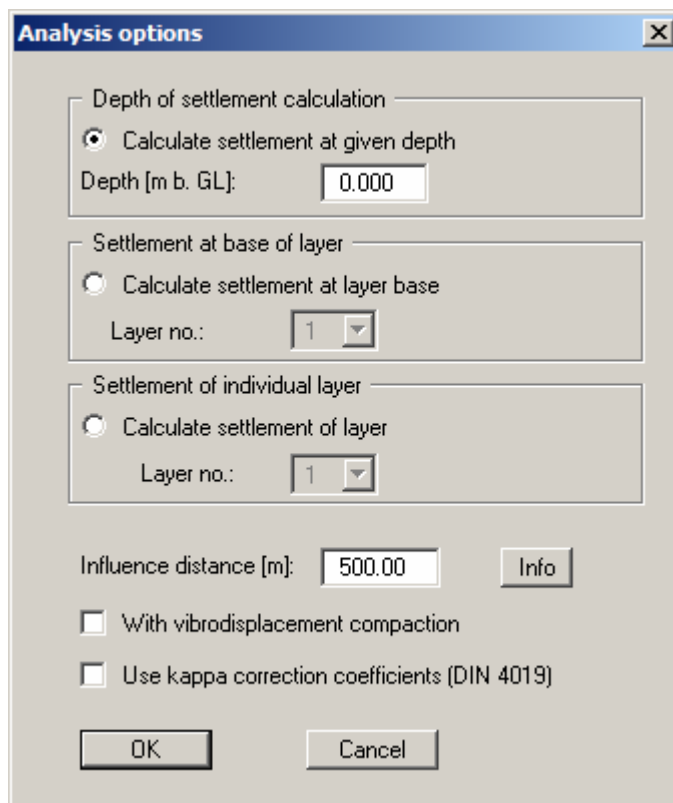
Analysis options

Depth of settlement calculation
Calculate settlement at given depth
Depth [m b. GL]: 0.000

Settlement at base of layer
Calculate settlement at layer base
Layer no.: 1

Settlement of individual layer
Calculate settlement of layer
Layer no.: 1

Influence distance [m]: 500.00 Info

With vibrodisplacement compaction

Use kappa correction coefficients (DIN 4019)

OK Cancel